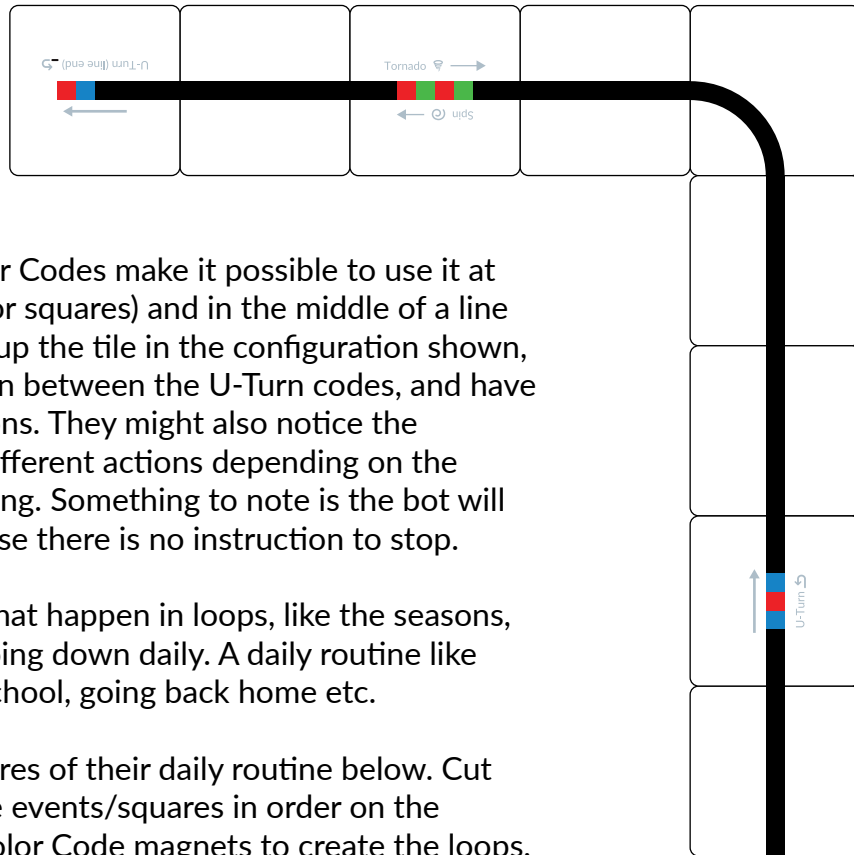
U-Turn (line end)

Tornado

Spin

U-Turn

r Codes make it possible to use it at or squares) and in the middle of a line up the tile in the configuration shown, n between the U-Turn codes, and have ns. They might also notice the fferent actions depending on the ing. Something to note is the bot will se there is no instruction to stop.

hat happen in loops, like the seasons, ing down daily. A daily routine like chool, going back home etc.

res of their daily routine below. Cut e events/squares in order on the olor Code magnets to create the loops.